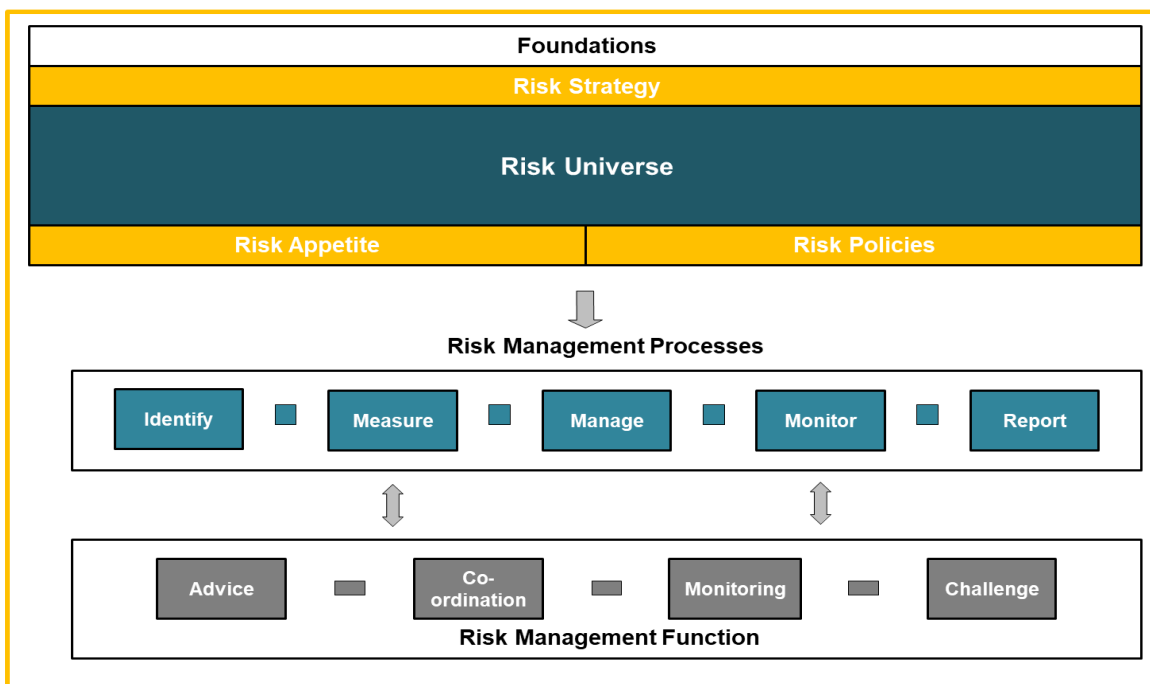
Foundations

Risk Strategy

Risk Universe

Risk Appetite

Risk Policies

Risk Management Processes

Identify

Measure

Manage

Monitor

Report

Advice

Co-ordination

Monitoring

Challenge

Risk Management Function